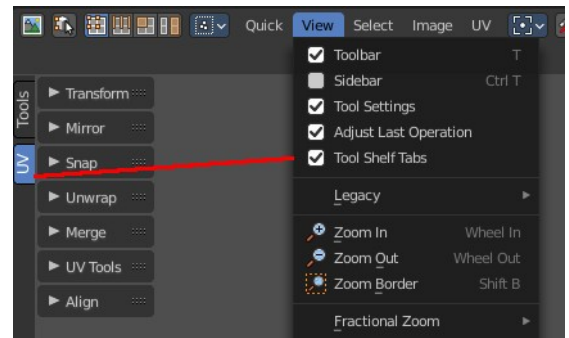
Quick View Select Image UV

Tools
UV

► Transform
► Mirror
► Snap
► Unwrap
► Merge
► UV Tools
► Align

Toolbar T
Sidebar Ctrl T
Tool Settings
Adjust Last Operation
Tool Shelf Tabs
Legacy
Zoom In Wheel In
Zoom Out Wheel Out
Zoom Border Shift B
Fractional Zoom